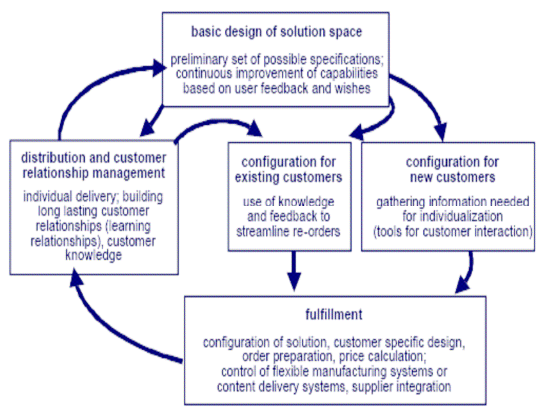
basic design of solution space

preliminary set of possible specifications; continuous improvement of capabilities based on user feedback and wishes

distribution and customer relationship management

individual delivery; building long lasting customer relationships (learning relationships), customer knowledge

configuration for existing customers

use of knowledge and feedback to streamline re-orders

configuration for new customers

gathering information needed for individualization (tools for customer interaction)

fulfillment

configuration of solution, customer specific design, order preparation, price calculation; control of flexible manufacturing systems or content delivery systems, supplier integration